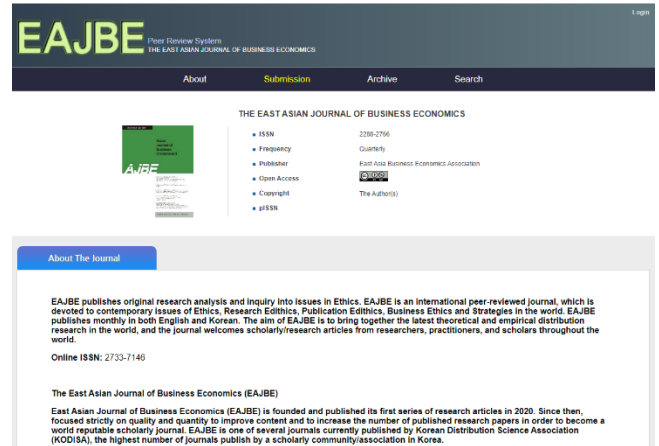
Login

EAJBE Peer Review System
THE EAST ASIAN JOURNAL OF BUSINESS ECONOMICS

About Submission Archive Search

THE EAST ASIAN JOURNAL OF BUSINESS ECONOMICS

EAJBE

- ISSN 2288-2766
- Frequency Quarterly
- Publisher East Asia Business Economics Association
- Open Access
- Copyright The Author(s)
- pISSN

About The Journal

EAJBE publishes original research analysis and inquiry into issues in Ethics. EAJBE is an international peer-reviewed journal, which is devoted to contemporary issues of Ethics, Research Edithics, Publication Edithics, Business Ethics and Strategies in the world. EAJBE publishes monthly in both English and Korean. The aim of EAJBE is to bring together the latest theoretical and empirical distribution research in the world, and the journal welcomes scholarly/research articles from researchers, practitioners, and scholars throughout the world.

Online ISSN: 2733-7146

The East Asian Journal of Business Economics (EAJBE)

East Asian Journal of Business Economics (EAJBE) is founded and published its first series of research articles in 2020. Since then, focused strictly on quality and quantity to improve content and to increase the number of published research papers in order to become a world reputable scholarly journal. EAJBE is one of several journals currently published by Korean Distribution Science Association (KODISA), the highest number of journals publish by a scholarly community/association in Korea.